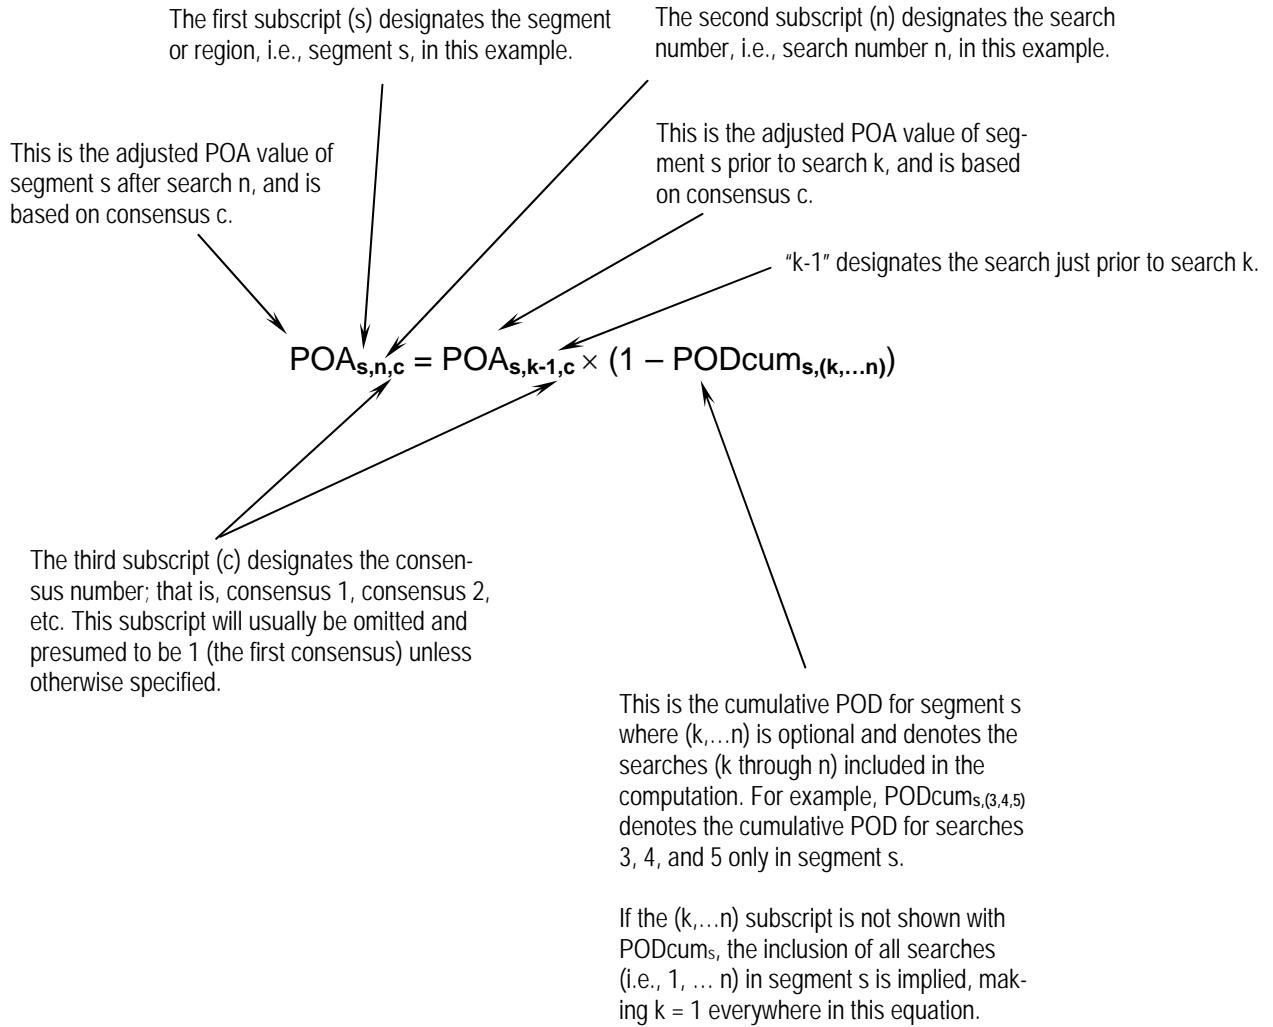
The first subscript (s) designates the segment or region, i.e., segment s, in this example.

The second subscript (n) designates the search number, i.e., search number n, in this example.

This is the adjusted POA value of segment s after search n, and is based on consensus c.

This is the adjusted POA value of segment s prior to search k, and is based on consensus c.

"k-1" designates the search just prior to search k.

$POA_{s,n,c} = POA_{s,k-1,c} \times (1 - PODcum_{s,(k,\ldots n)})$

The third subscript (c) designates the consensus number; that is, consensus 1, consensus 2, etc. This subscript will usually be omitted and presumed to be 1 (the first consensus) unless otherwise specified.

This is the cumulative POD for segment s where (k,…n) is optional and denotes the searches (k through n) included in the computation. For example, $PODcum_{s,(3,4,5)}$ denotes the cumulative POD for searches 3, 4, and 5 only in segment s.

If the (k,…n) subscript is not shown with $PODcum_{s}$, the inclusion of all searches (i.e., 1, … n) in segment s is implied, making k = 1 everywhere in this equation.